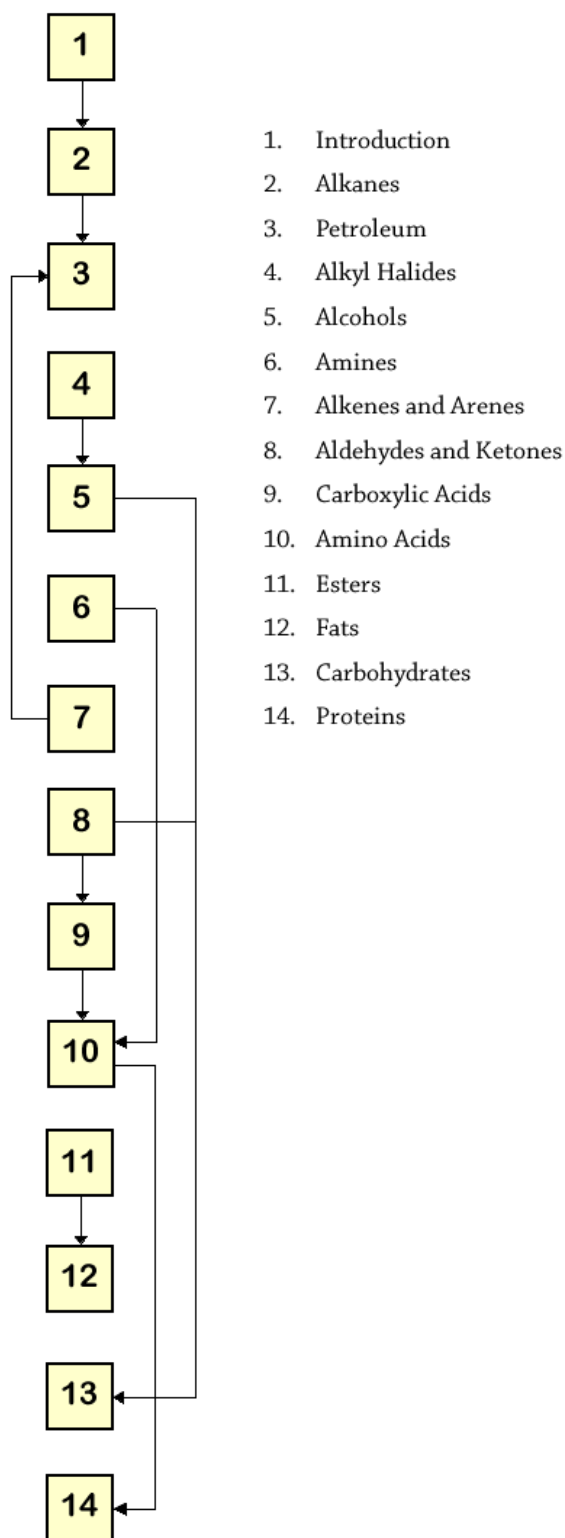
1

2

3

4

5

6

7

8

9

10

11

12

13

14

1. Introduction
2. Alkanes
3. Petroleum
4. Alkyl Halides
5. Alcohols
6. Amines
7. Alkenes and Arenes
8. Aldehydes and Ketones
9. Carboxylic Acids
10. Amino Acids
11. Esters
12. Fats
13. Carbohydrates
14. Proteins